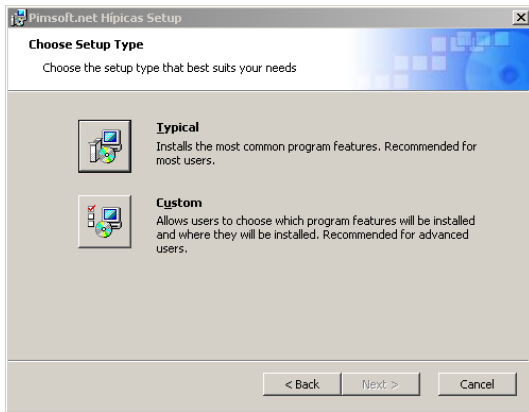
Pimsoft.net Hípicas Setup

Choose Setup Type

Choose the setup type that best suits your needs

Typical
Installs the most common program features. Recommended for most users.

Custom
Allows users to choose which program features will be installed and where they will be installed. Recommended for advanced users.

< Back
Next >
Cancel